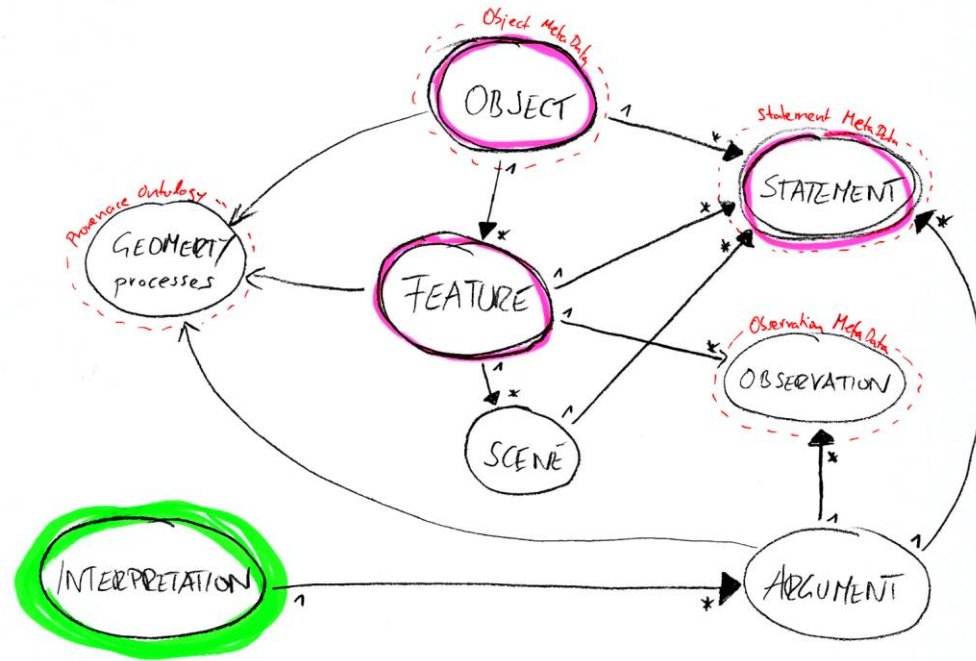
Object Meta Data

OBJECT

Statement Meta Data

STATEMENT

Provenance Ontology

GEOMERTY/
processes

FEATURE

Observation Meta Data

OBSERVATION

SCENE

INTERPRETATION

ARGUMENT

1
*
1
*
*
1
*
1
*
1
*
1
*
1
1
*
1
*